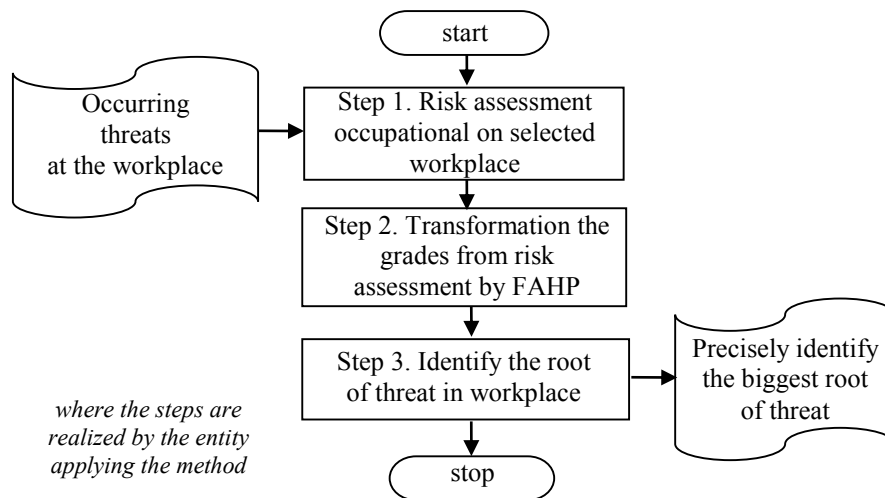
start

Occurring threats at the workplace

Step 1. Risk assessment occupational on selected workplace

Step 2. Transformation the grades from risk assessment by FAHP

Step 3. Identify the root of threat in workplace

Precisely identify the biggest root of threat

where the steps are realized by the entity applying the method

stop